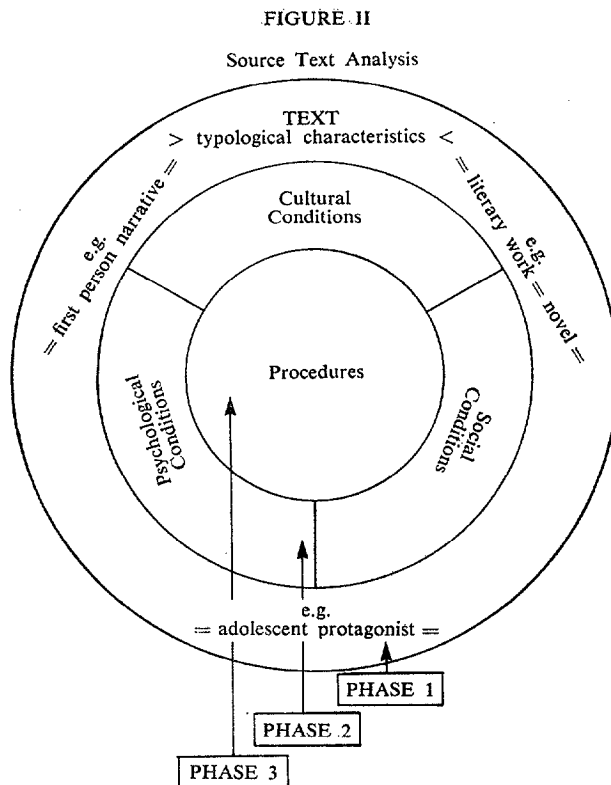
FIGURE II

Source Text Analysis

TEXT
> typological characteristics <

e.g.
= first person narrative =

e.g.
= literary work = novel =

Cultural Conditions

Procedures

Psychological Conditions

Social Conditions

e.g.
= adolescent protagonist =

PHASE 1

PHASE 2

PHASE 3